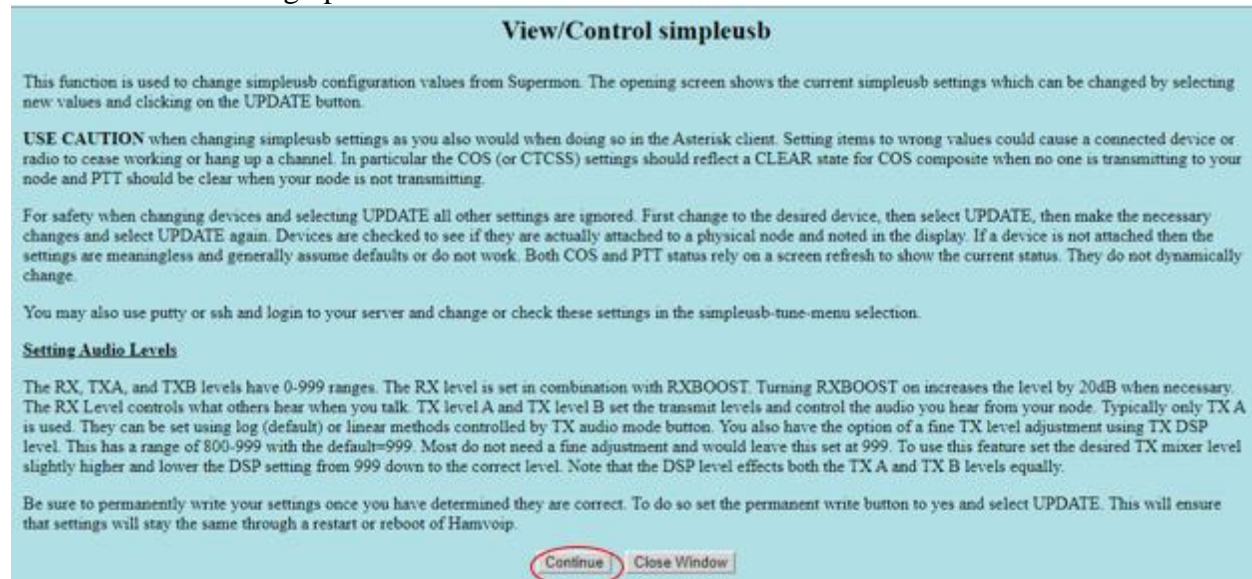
View/Control simpleusb

This function is used to change simpleusb configuration values from Supermon. The opening screen shows the current simpleusb settings which can be changed by selecting new values and clicking on the UPDATE button.

USE CAUTION when changing simpleusb settings as you also would when doing so in the Asterisk client. Setting items to wrong values could cause a connected device or radio to cease working or hang up a channel. In particular the COS (or CTCSS) settings should reflect a CLEAR state for COS composite when no one is transmitting to your node and PTT should be clear when your node is not transmitting.

For safety when changing devices and selecting UPDATE all other settings are ignored. First change to the desired device, then select UPDATE, then make the necessary changes and select UPDATE again. Devices are checked to see if they are actually attached to a physical node and noted in the display. If a device is not attached then the settings are meaningless and generally assume defaults or do not work. Both COS and PTT status rely on a screen refresh to show the current status. They do not dynamically change.

You may also use putty or ssh and login to your server and change or check these settings in the simpleusb-tune-menu selection.

Setting Audio Levels

The RX, TXA, and TXB levels have 0-999 ranges. The RX level is set in combination with RXBOOST. Turning RXBOOST on increases the level by 20dB when necessary. The RX Level controls what others hear when you talk. TX level A and TX level B set the transmit levels and control the audio you hear from your node. Typically only TX A is used. They can be set using log (default) or linear methods controlled by TX audio mode button. You also have the option of a fine TX level adjustment using TX DSP level. This has a range of 800-999 with the default=999. Most do not need a fine adjustment and would leave this set at 999. To use this feature set the desired TX mixer level slightly higher and lower the DSP setting from 999 down to the correct level. Note that the DSP level effects both the TX A and TX B levels equally.

Be sure to permanently write your settings once you have determined they are correct. To do so set the permanent write button to yes and select UPDATE. This will ensure that settings will stay the same through a restart or reboot of Hamvoip.

Continue Close Window